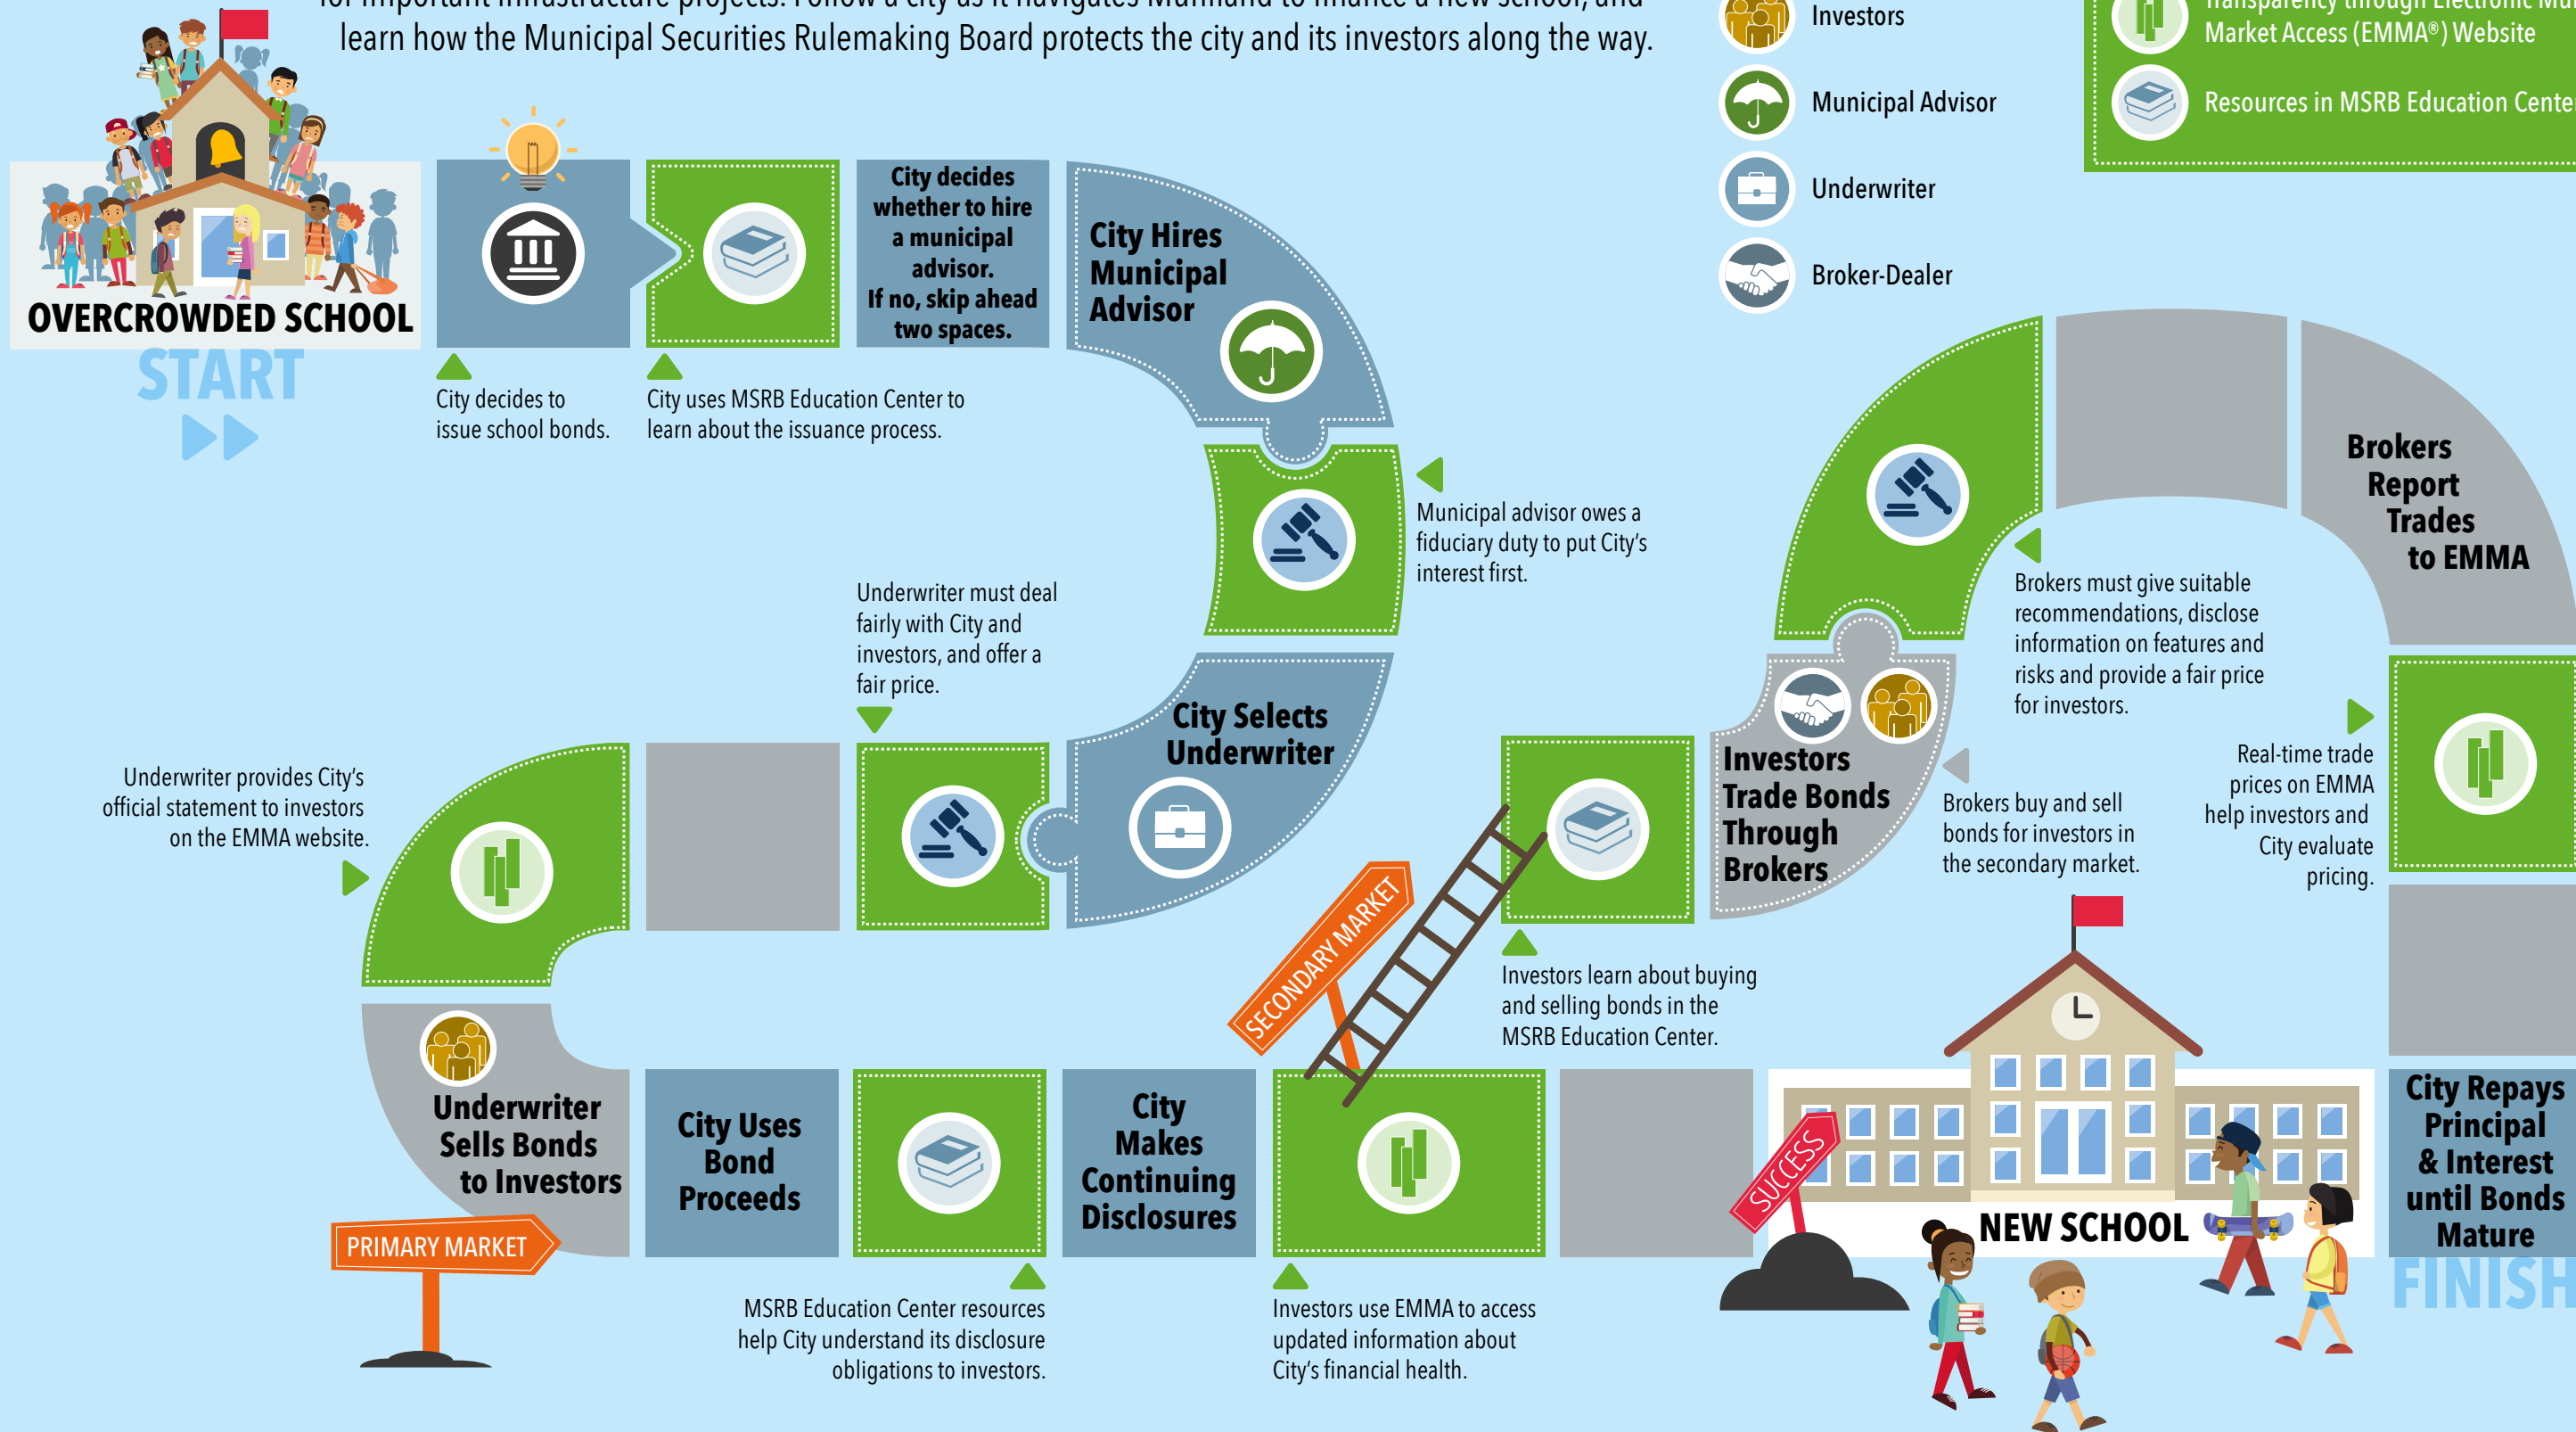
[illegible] learn how the Municipal Securities Rulemaking Board protects the city and its investors along the way.

Investors
Municipal Advisor
Underwriter
Broker-Dealer

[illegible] Market Access (EMMA®) Website
Resources in MSRB Education Cente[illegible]

OVERCROWDED SCHOOL
START

City decides to issue school bonds.

City uses MSRB Education Center to learn about the issuance process.

City decides whether to hire a municipal advisor. If no, skip ahead two spaces.

City Hires Municipal Advisor

Municipal advisor owes a fiduciary duty to put City's interest first.

Underwriter must deal fairly with City and investors, and offer a fair price.

City Selects Underwriter

Underwriter provides City's official statement to investors on the EMMA website.

Underwriter Sells Bonds to Investors

PRIMARY MARKET

City Uses Bond Proceeds

MSRB Education Center resources help City understand its disclosure obligations to investors.

City Makes Continuing Disclosures

SECONDARY MARKET

Investors use EMMA to access updated information about City's financial health.

Investors learn about buying and selling bonds in the MSRB Education Center.

Investors Trade Bonds Through Brokers

Brokers buy and sell bonds for investors in the secondary market.

Brokers must give suitable recommendations, disclose information on features and risks and provide a fair price for investors.

Brokers Report Trades to EMMA

Real-time trade prices on EMMA help investors and City evaluate pricing.

City Repays Principal & Interest until Bonds Mature

FINISH

SUCCESS

NEW SCHOOL